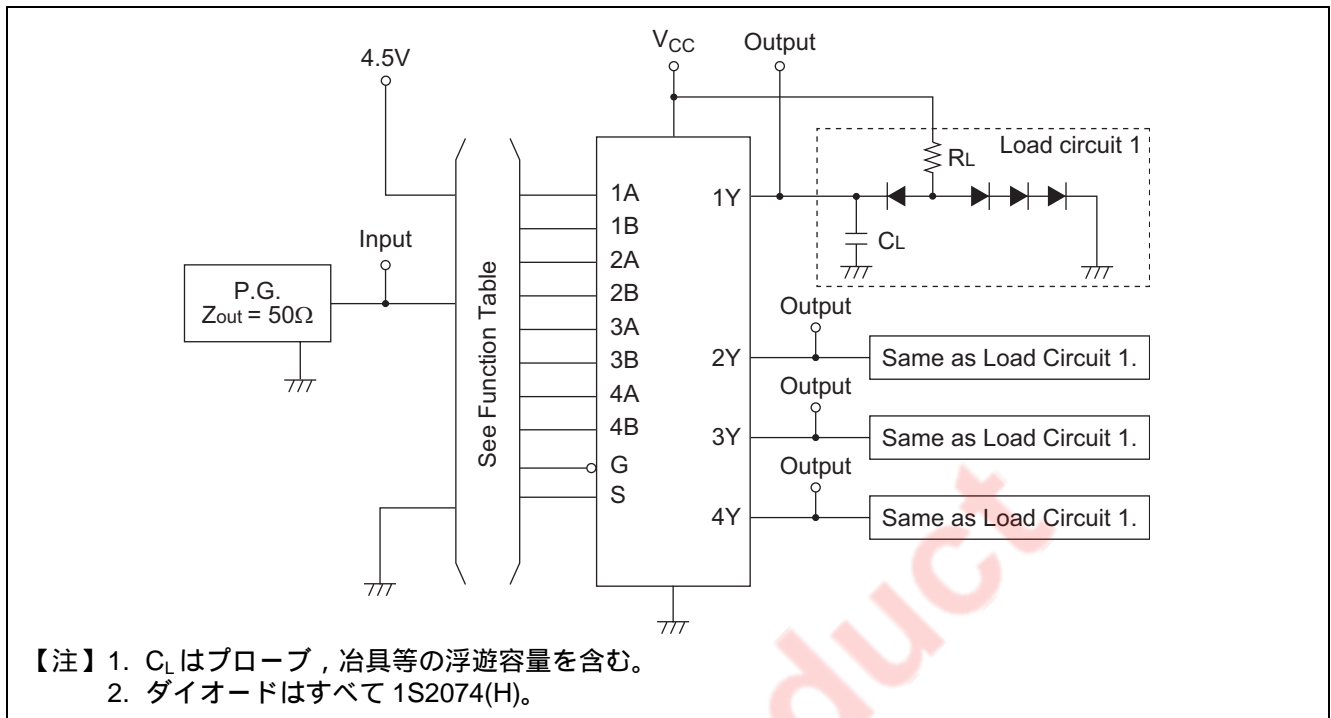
4.5V

$V_{CC}$

Output

Load circuit 1

RL

CL

1A
1B
2A
2B
3A
3B
4A
4B
G
S

1Y
2Y
3Y
4Y

Input

P.G.
Zout = 50Ω

See Function Table

Output
Same as Load Circuit 1.
Output
Same as Load Circuit 1.
Output
Same as Load Circuit 1.

duct

【注】1. $C_L$ はプローブ，冶具等の浮遊容量を含む。
2. ダイオードはすべて 1S2074(H)。